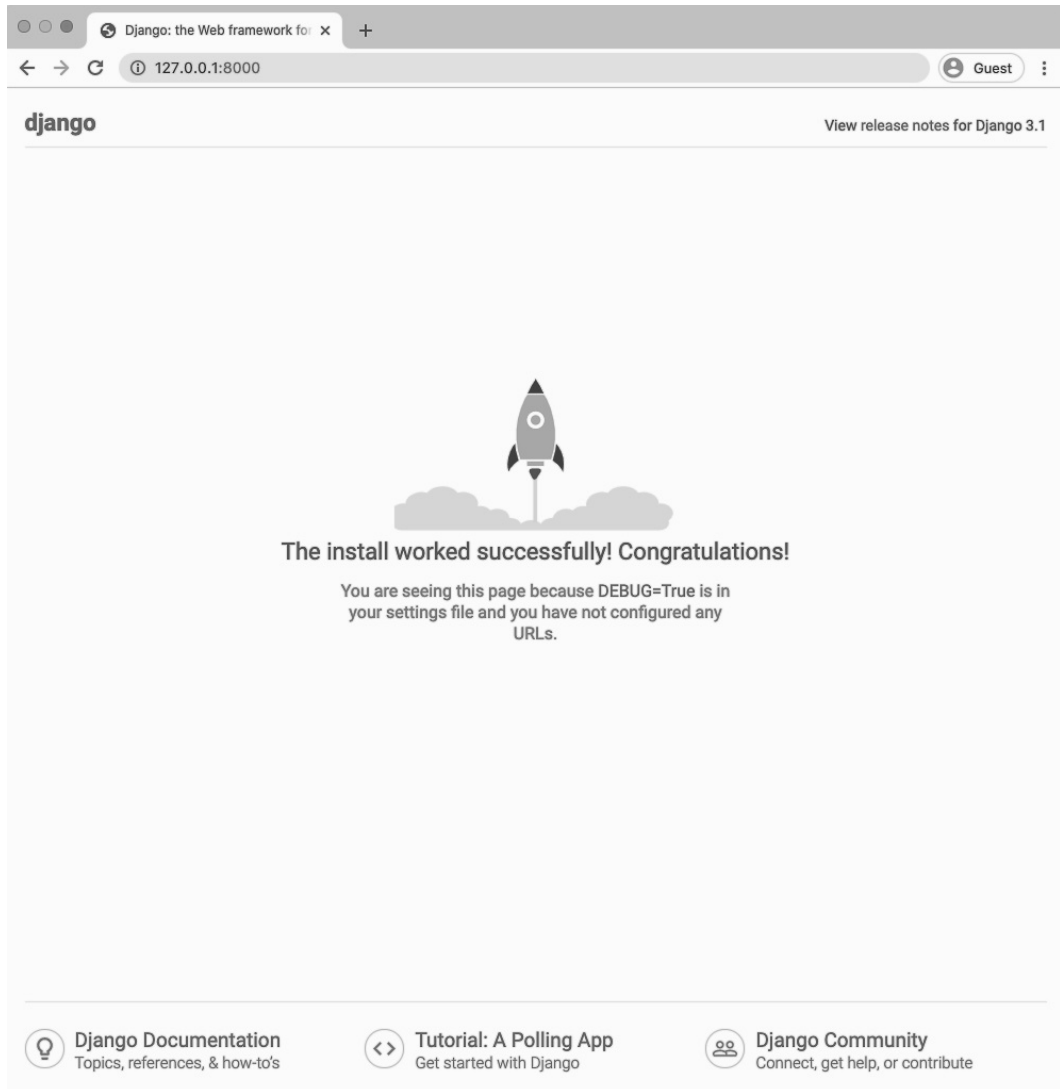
Django: the Web framework for ×

+

127.0.0.1:8000

Guest

django

View release notes for Django 3.1

The install worked successfully! Congratulations!

You are seeing this page because DEBUG=True is in your settings file and you have not configured any URLs.

Django Documentation
Topics, references, & how-to's

Tutorial: A Polling App
Get started with Django

Django Community
Connect, get help, or contribute